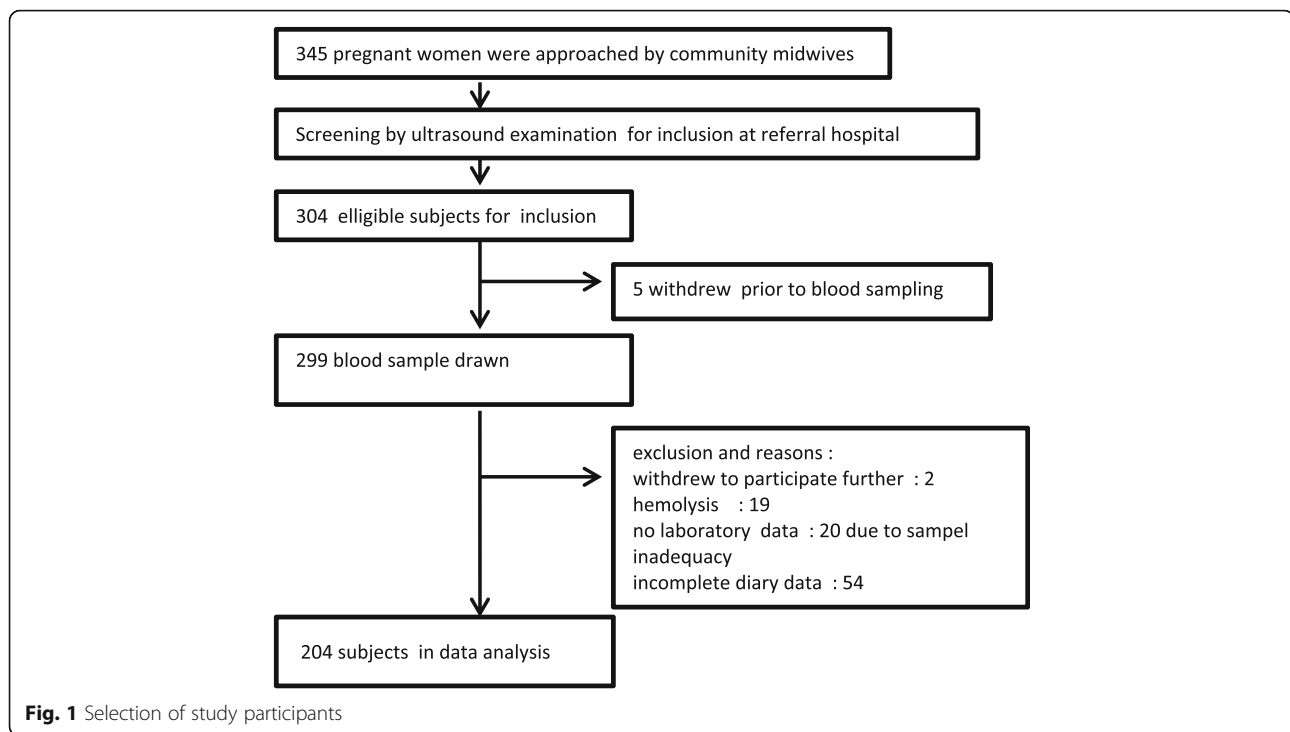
345 pregnant women were approached by community midwives

Screening by ultrasound examination for inclusion at referral hospital

304 elligible subjects for inclusion

5 withdrew prior to blood sampling

299 blood sample drawn

exclusion and reasons :
withdrew to participate further : 2
hemolysis : 19
no laboratory data : 20 due to sampel inadequacy
incomplete diary data : 54

204 subjects in data analysis

**Fig. 1** Selection of study participants